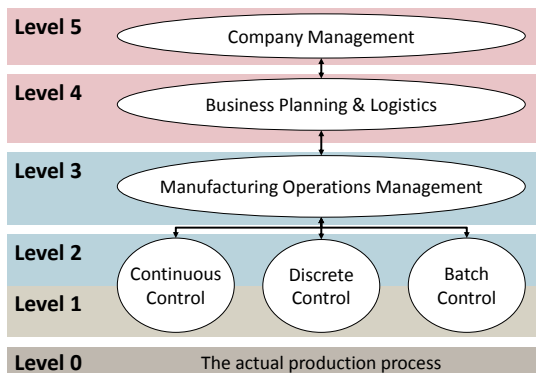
Level 5
Company Management

Level 4
Business Planning & Logistics

Level 3
Manufacturing Operations Management

Level 2
Level 1
Continuous Control
Discrete Control
Batch Control

Level 0
The actual production process